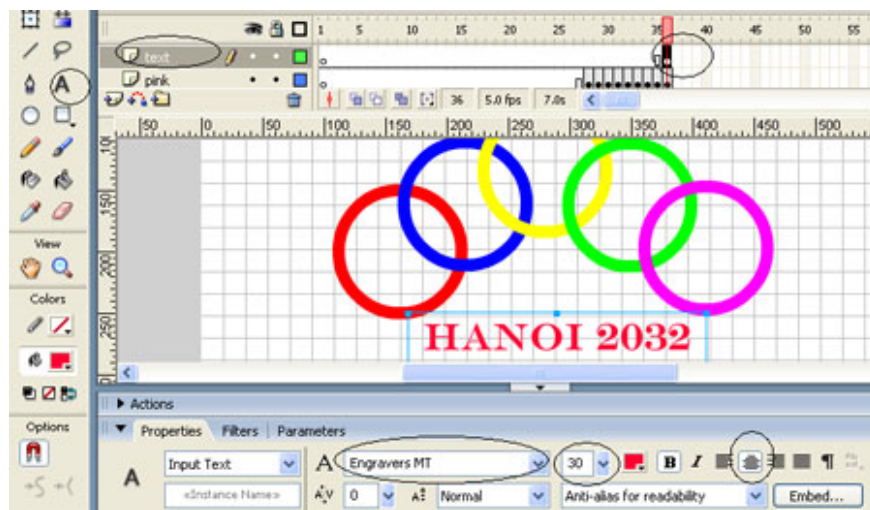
1 5 10 15 20 25 30 35 40 45 50 55

text

pink

36 5.0 fps 7.0s

|50 |0 |50 |100 |150 |200 |250 |300 |350 |400 |450 |500

100
150
200
250

HANOI 2032

View

Colors

Options

Actions

Properties Filters Parameters

A

Input Text

<Instance Name>

Engravers MT

30

0

Normal

Anti-alias for readability

Embed...